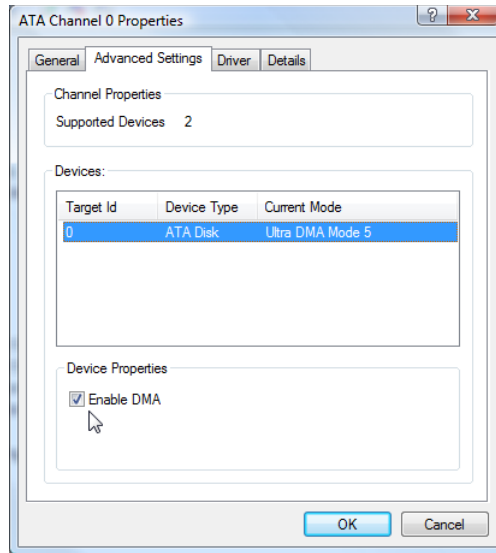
ATA Channel 0 Properties

?

General | Advanced Settings | Driver | Details

Channel Properties

Supported Devices 2

Devices:

| Target Id | Device Type | Current Mode |
|---|---|---|
| 0 | ATA Disk | Ultra DMA Mode 5 |

Device Properties

Enable DMA

OK

Cancel